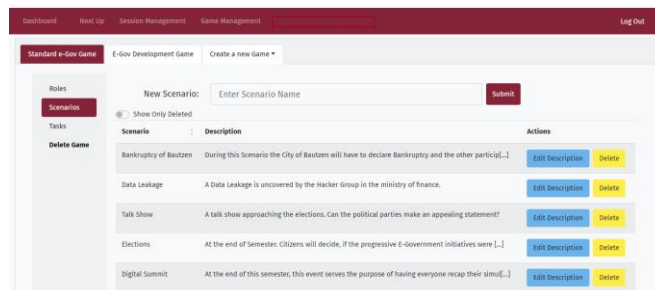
Dashboard Next Up Session Management Game Management Log Out

Standard e-Gov Game E-Gov Development Game Create a new Game ▾

Roles
Scenarios
Tasks
Delete Game

New Scenario: Enter Scenario Name Submit

Show Only Deleted

| Scenario | Description | Actions |
|---|---|---|
| Bankruptcy of Bautzen | During this Scenario the City of Bautzen will have to declare Bankruptcy and the other particip[...] | Edit Description Delete |
| Data Leakage | A Data Leakage is uncovered by the Hacker Group in the ministry of finance. | Edit Description Delete |
| Talk Show | A talk show approaching the elections. Can the political parties make an appealing statement? | Edit Description Delete |
| Elections | At the end of Semester. Citizens will decide, if the progressive E-Government initiatives were [...] | Edit Description Delete |
| Digital Summit | At the end of this semester, this event serves the purpose of having everyone recap their simul[...] | Edit Description Delete |